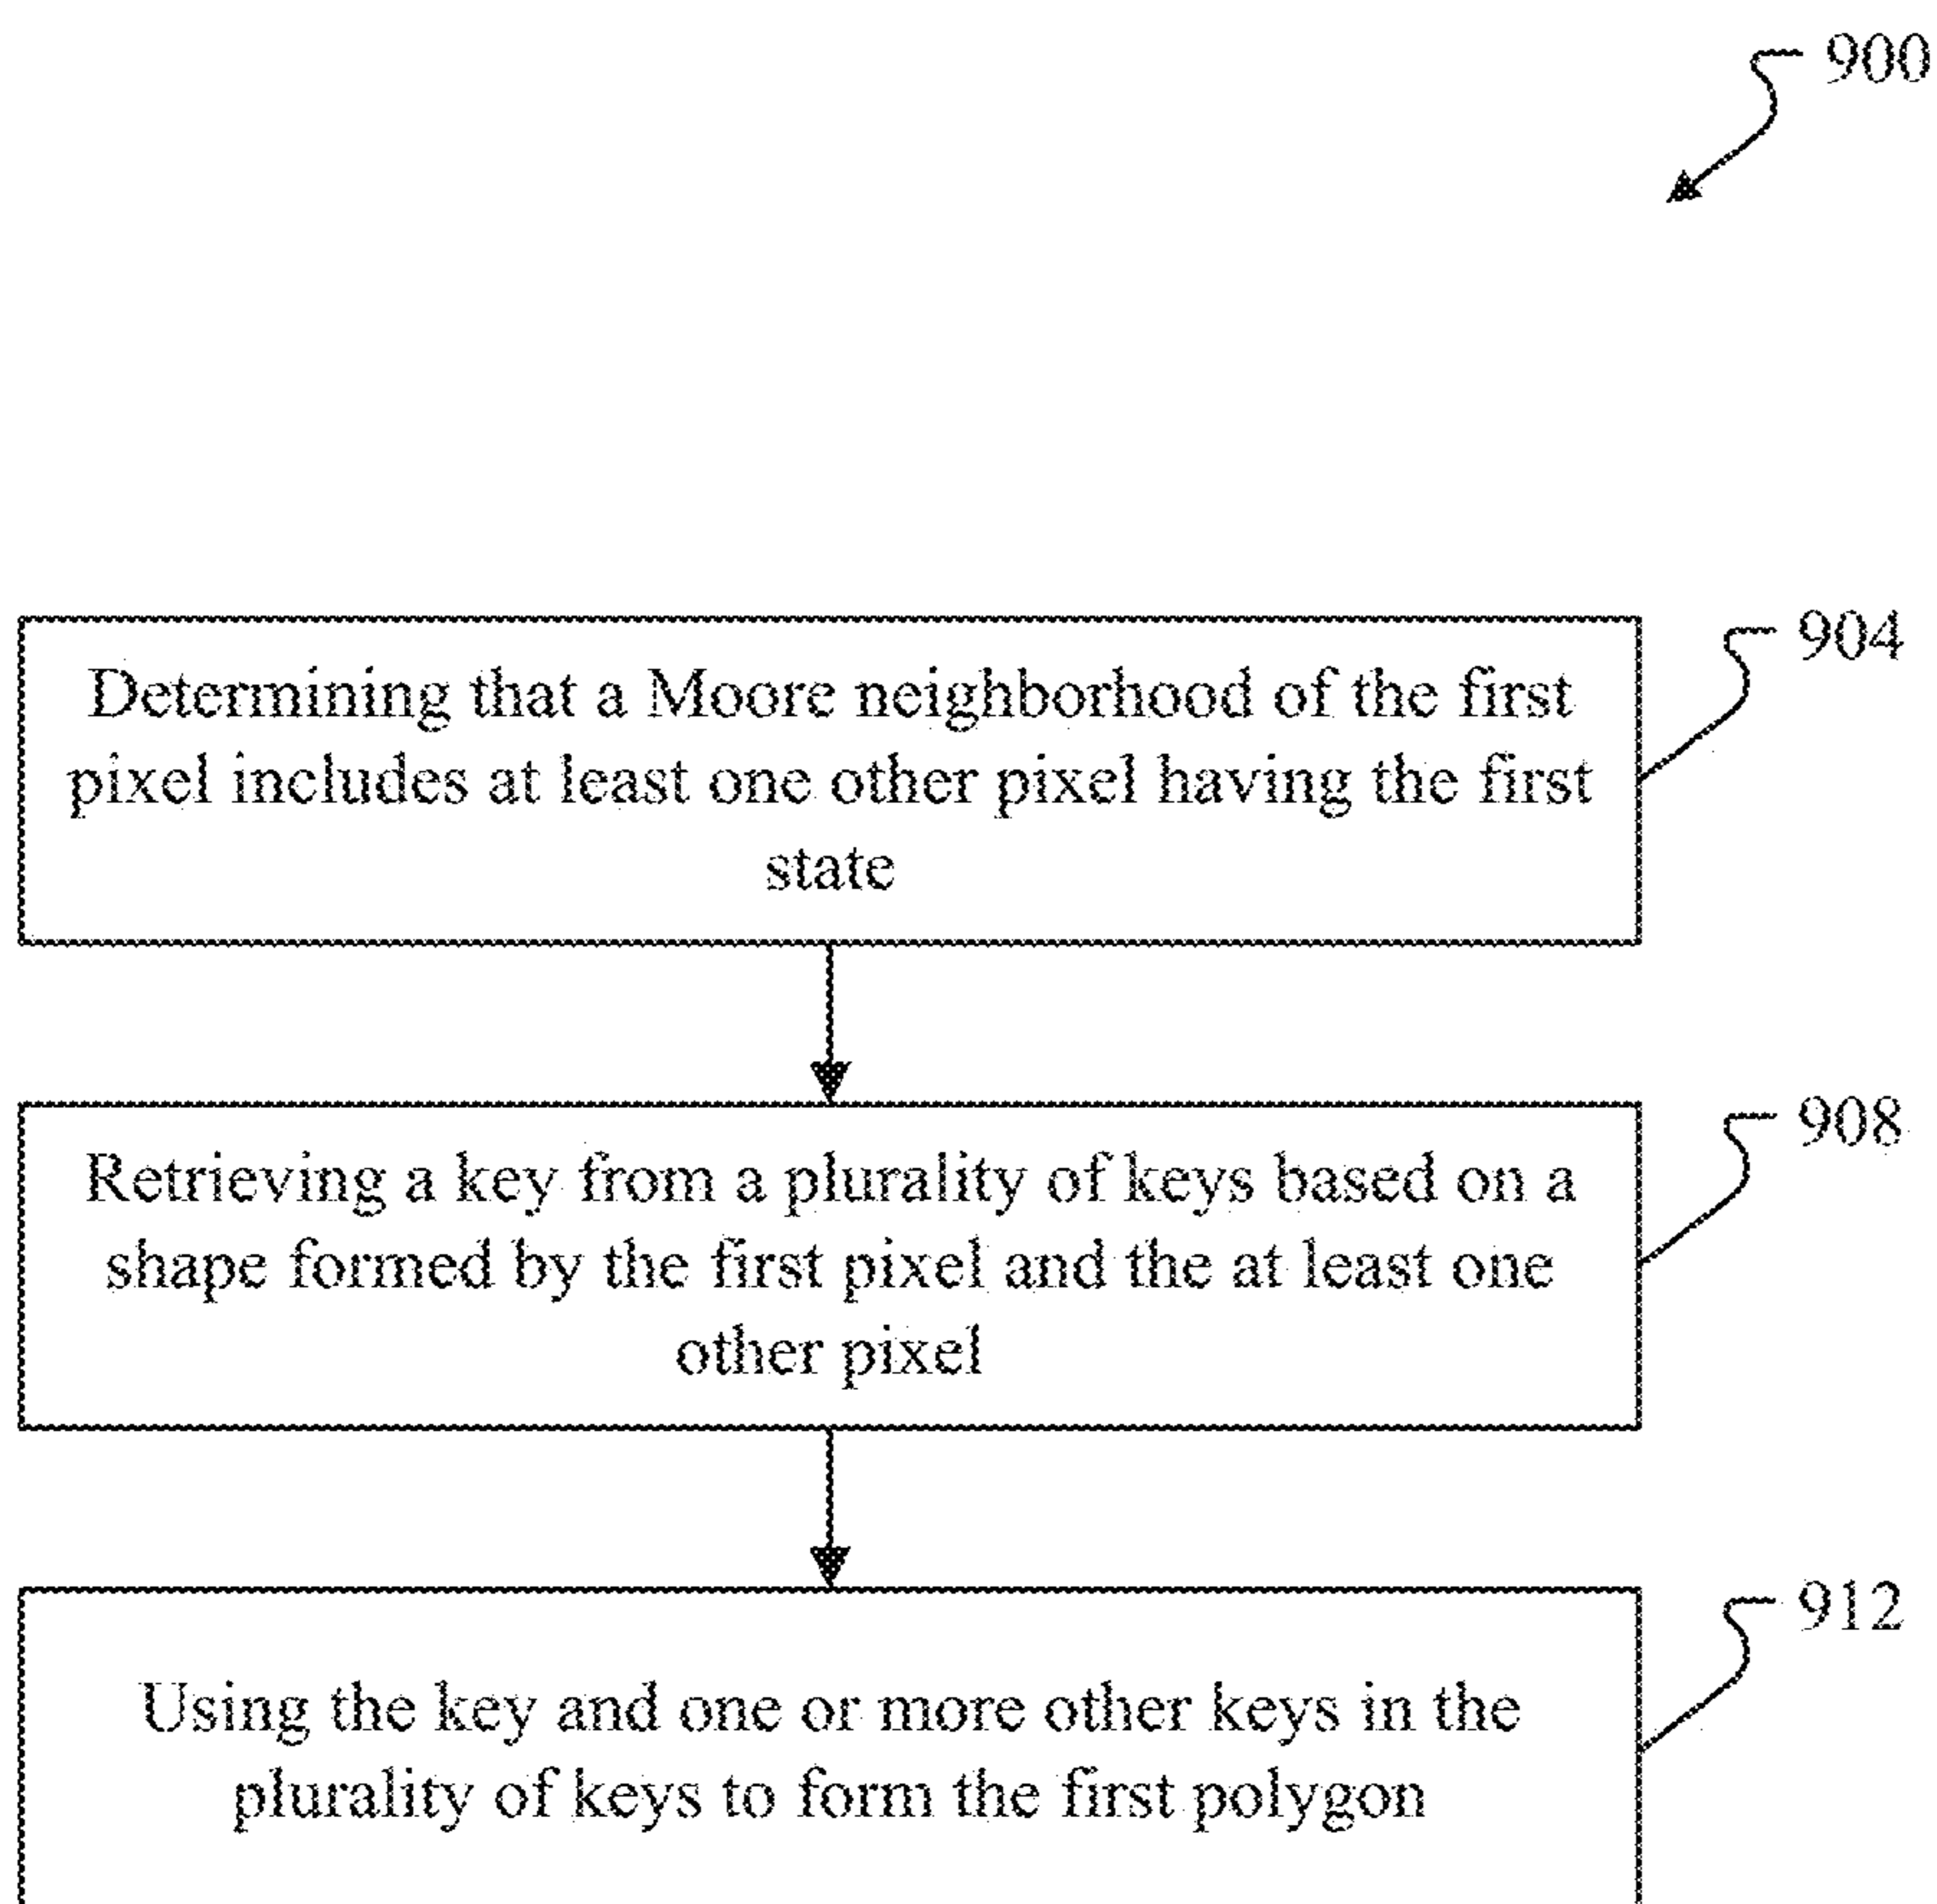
900

Determining that a Moore neighborhood of the first pixel includes at least one other pixel having the first state

904

Retrieving a key from a plurality of keys based on a shape formed by the first pixel and the at least one other pixel

908

Using the key and one or more other keys in the plurality of keys to form the first polygon

912